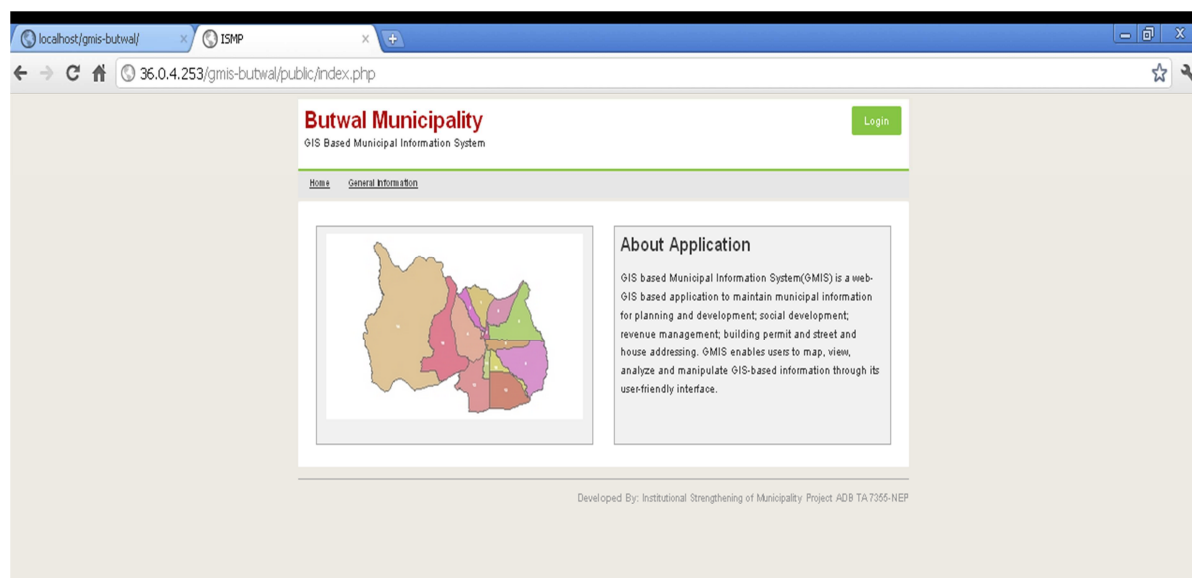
localhost/gmis-butwal/

ISMP

36.0.4.253/gmis-butwal/public/index.php

Butwal Municipality
GIS Based Municipal Information System

Login

Home General Information

About Application

GIS based Municipal Information System(GMIS) is a web-GIS based application to maintain municipal information for planning and development; social development; revenue management; building permit and street and house addressing. GMIS enables users to map, view, analyze and manipulate GIS-based information through its user-friendly interface.

Developed By: Institutional Strengthening of Municipality Project ADB TA 7355-NEP